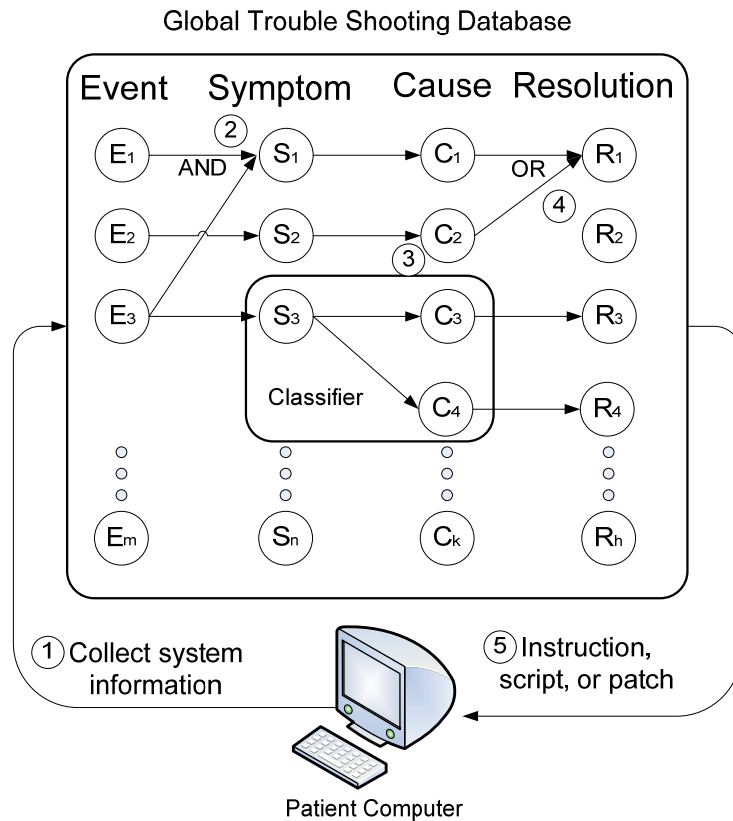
Global Trouble Shooting Database

Event Symptom Cause Resolution

$E_1$ 2 AND $S_1$ $C_1$ OR $R_1$

4

$E_2$ $S_2$ $C_2$ $R_2$

3

$E_3$ $S_3$ $C_3$ $R_3$

Classifier $C_4$ $R_4$

$E_m$ $S_n$ $C_k$ $R_h$

1 Collect system information

5 Instruction, script, or patch

Patient Computer